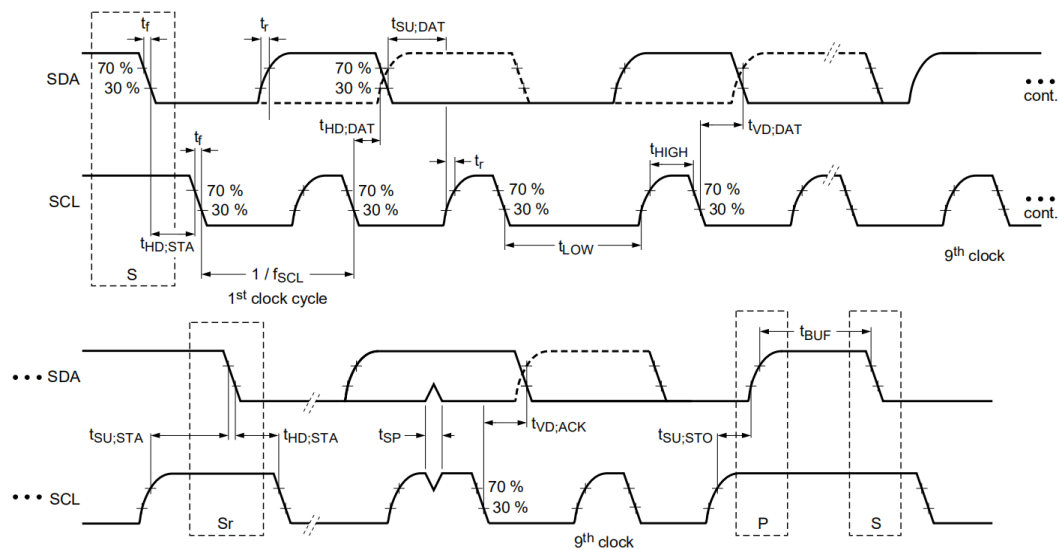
$t_f$

$t_r$

$t_{SU;DAT}$

SDA

70 %

30 %

70 %

30 %

cont.

$t_{HD;DAT}$

$t_{VD;DAT}$

$t_f$

$t_r$

$t_{HIGH}$

SCL

70 %

30 %

70 %

30 %

70 %

30 %

70 %

30 %

cont.

$t_{HD;STA}$

$t_{LOW}$

$9^{th}$ clock

S

$1 / f_{SCL}$

$1^{st}$ clock cycle

$t_{BUF}$

SDA

$t_{SU;STA}$

$t_{HD;STA}$

$t_{SP}$

$t_{VD;ACK}$

$t_{SU;STO}$

SCL

70 %

30 %

Sr

P

S

$9^{th}$ clock